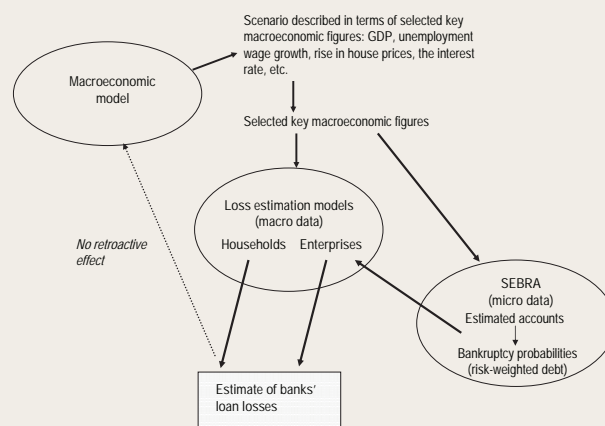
Scenario described in terms of selected key macroeconomic figures: GDP, unemployment wage growth, rise in house prices, the interest rate, etc.

Macroeconomic model

Selected key macroeconomic figures

Loss estimation models (macro data)

Households Enterprises

No retroactive effect

SEBRA (micro data)

Estimated accounts

Bankruptcy probabilities (risk-weighted debt)

Estimate of banks' loan losses